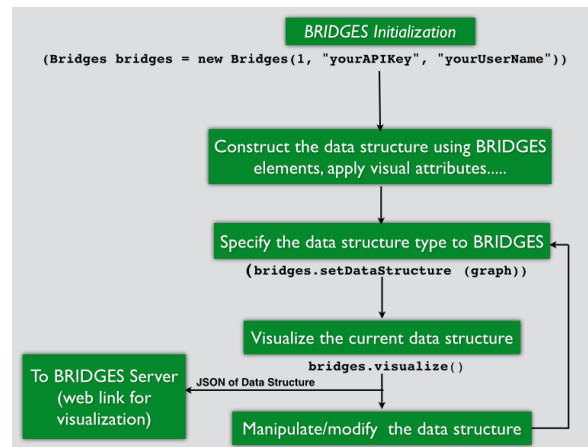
BRIDGES Initialization

(Bridges bridges = new Bridges(1, "yourAPIKey", "yourUserName"))

Construct the data structure using BRIDGES elements, apply visual attributes.....

Specify the data structure type to BRIDGES

(bridges.setDataStructure (graph))

Visualize the current data structure

bridges.visualize()

To BRIDGES Server (web link for visualization)

JSON of Data Structure

Manipulate/modify the data structure